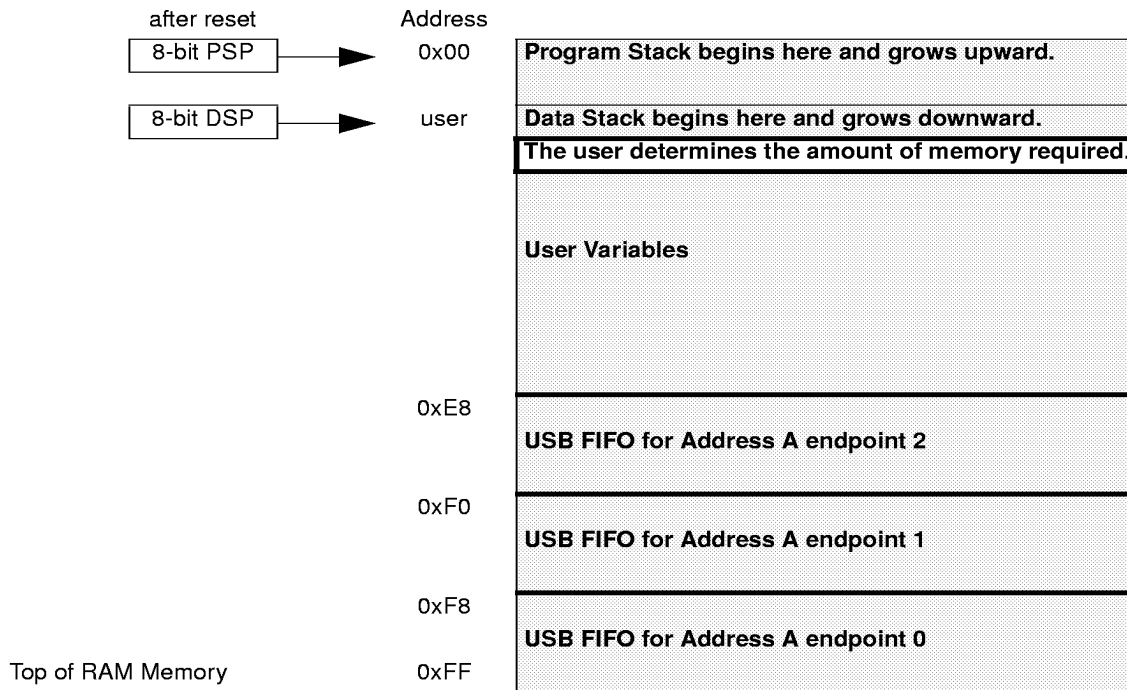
after reset

Address

8-bit PSP

0x00

Program Stack begins here and grows upward.

8-bit DSP

user

Data Stack begins here and grows downward.

The user determines the amount of memory required.

User Variables

0xE8

USB FIFO for Address A endpoint 2

0xF0

USB FIFO for Address A endpoint 1

0xF8

USB FIFO for Address A endpoint 0

Top of RAM Memory

0xFF